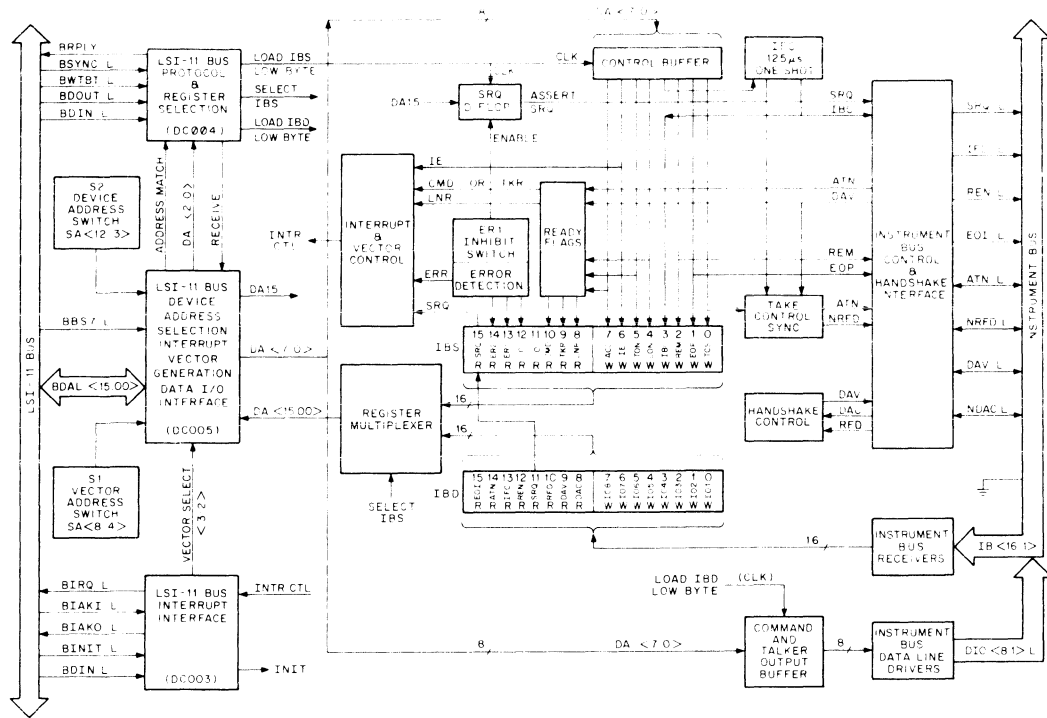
LSI-11 BUS

BRPLY
BSYNC L
BWTBT L
BDOUT L
BDIN L

LSI-11 BUS PROTOCOL & REGISTER SELECTION (DC004)

LOAD IBS LOW BYTE
SELECT IBS
LOAD IBD LOW BYTE

ADDRESS MATCH
DA <2:0>
RECEIVE

S2 DEVICE ADDRESS SWITCH SA<12:3>

BBS7 L

BDAL <15:00>

LSI-11 BUS DEVICE ADDRESS SELECTION INTERRUPT VECTOR GENERATION DATA I/O INTERFACE (DC005)

DA15
DA <7:0>
DA <15:00>

S1 VECTOR ADDRESS SWITCH SA<8:4>

VECTOR SELECT <3:2>

BIRQ L
BIAKI L
BIAKO L
BINIT L
BDIN L

LSI-11 BUS INTERRUPT INTERFACE (DC003)

INTR CTL
INIT

DA <7:0>
CLK
CLR
DA15
SRQ D FLOP
ENABLE
ASSERT SRQ

CONTROL BUFFER

IFC 125 μs ONE SHOT

INTR CTL

INTERRUPT & VECTOR CONTROL

IE
CMD
OR
TKR
LNR
ERR
SRQ

ER1 INHIBIT SWITCH
ERROR DETECTION

READY FLAGS

IBS
15 14 13 12 11 10 9 8 7 6 5 4 3 2 1 0
R R R R R R R R W W W W W W W W

REGISTER MULTIPLEXER
16
16
SELECT IBS

IBD
15 14 13 12 11 10 9 8 7 6 5 4 3 2 1 0
R R R R R R R R W W W W W W W W

SRQ
IBC
ATN
DAV
REM
EOP
ATN
NRFD

TAKE CONTROL SYNC

DAV
DAC
RFD

HANDSHAKE CONTROL

INSTRUMENT BUS CONTROL & HANDSHAKE INTERFACE

SRQ L
IFC L
REN L
EOI L
ATN L
NRFD L
DAV L
NDAC L

INSTRUMENT BUS

16
INSTRUMENT BUS RECEIVERS
IB <16:1>

LOAD IBD LOW BYTE
(CLK)

8
DA <7:0>
COMMAND AND TALKER OUTPUT BUFFER
8
INSTRUMENT BUS DATA LINE DRIVERS
DIO <8:1> L